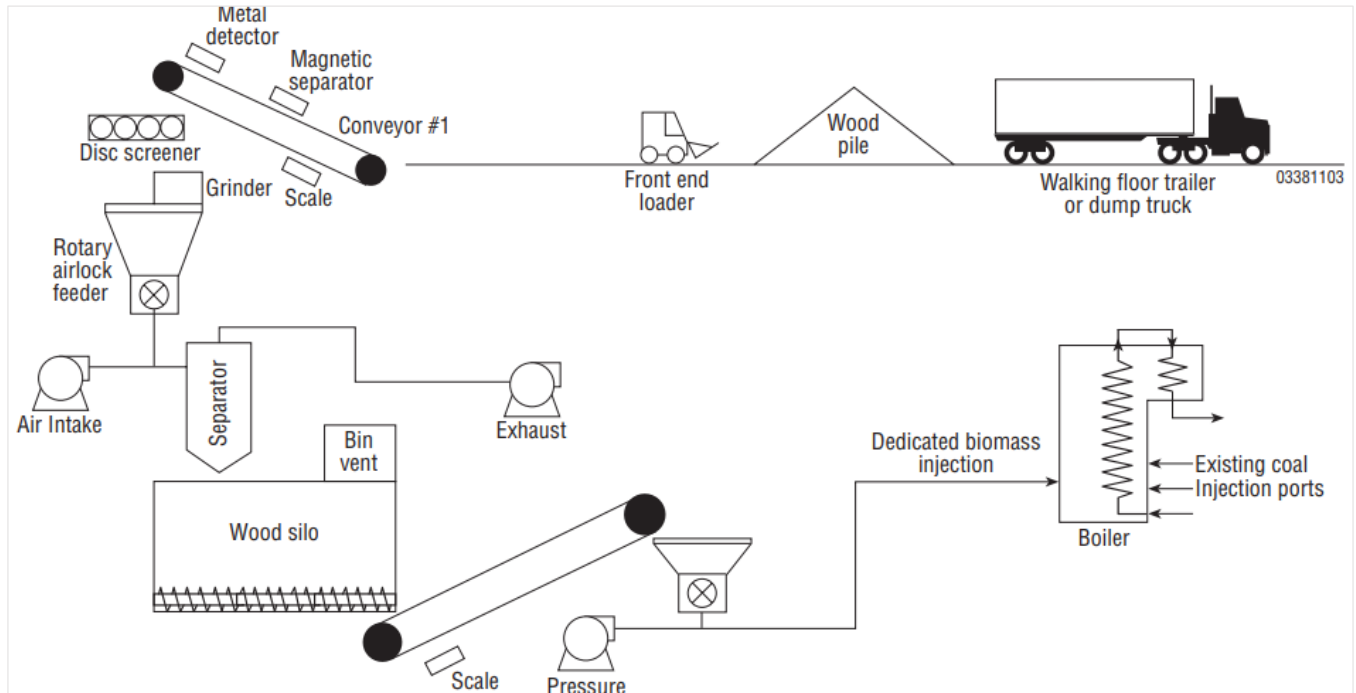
Metal detector

Magnetic separator

Conveyor #1

Disc screener

Grinder

Scale

Front end loader

Wood pile

Walking floor trailer or dump truck

03381103

Rotary airlock feeder

Air Intake

Separator

Exhaust

Bin vent

Wood silo

Dedicated biomass injection

Existing coal Injection ports

Boiler

Scale

Pressure